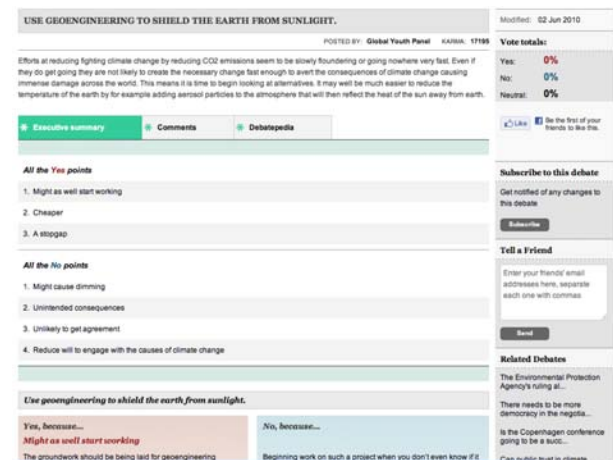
USE GEOENGINEERING TO SHIELD THE EARTH FROM SUNLIGHT.

POSTED BY: Global Youth Panel KARMA: 17195

Efforts at reducing fighting climate change by reducing CO2 emissions seem to be slowly floundering or going nowhere very fast. Even if they do get going they are not likely to create the necessary change fast enough to avert the consequences of climate change causing immense damage across the world. This means it is time to begin looking at alternatives. It may well be much easier to reduce the temperature of the earth by for example adding aerosol particles to the atmosphere that will then reflect the heat of the sun away from earth.

Executive summary | Comments | Debatepedia

All the Yes points

1. Might as well start working

2. Cheaper

3. A stopgap

All the No points

1. Might cause dimming

2. Unintended consequences

3. Unlikely to get agreement

4. Reduce will to engage with the causes of climate change

Use geoengineering to shield the earth from sunlight.

Yes, because...

Might as well start working

The groundwork should be being laid for geoengineering

No, because...

Beginning work on such a project when you don't even know if it

Modified: 02 Jun 2010

Vote totals:

| | |
|---|---|
| Yes: | 0% |
| No: | 0% |
| Neutral: | 0% |

Like Be the first of your friends to like this.

Subscribe to this debate

Get notified of any changes to this debate

Subscribe

Tell a Friend

Enter your friends' email addresses here, separate each one with commas

Send

Related Debates

The Environmental Protection Agency's ruling al...

There needs to be more democracy in the negotia...

Is the Copenhagen conference going to be a succ...

Can public trust in climate